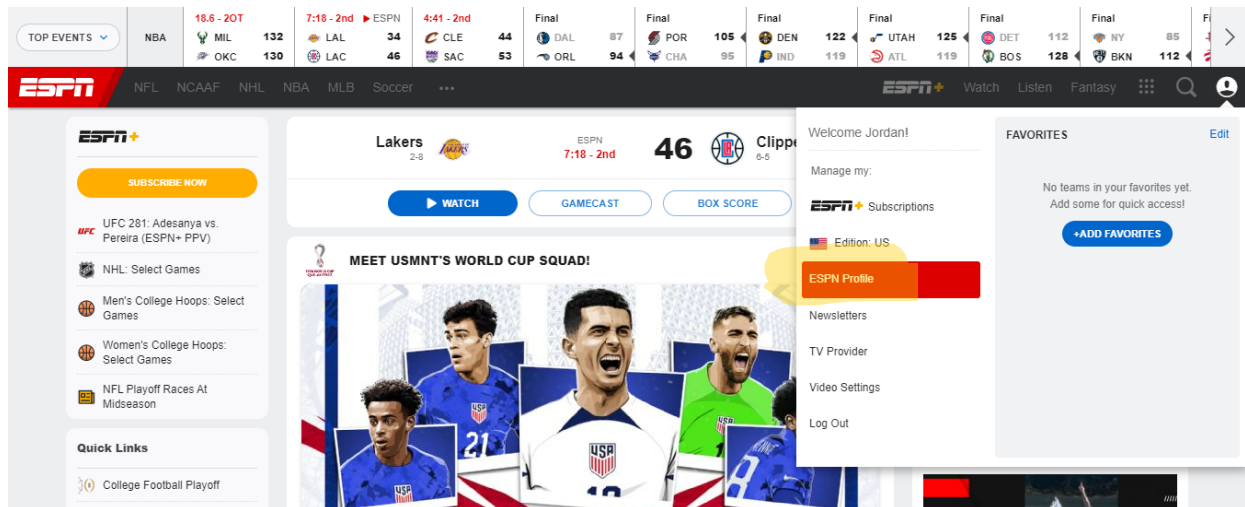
TOP EVENTS NBA

18.6 - 2OT
MIL 132
OKC 130

7:18 - 2nd ESPN
LAL 34
LAC 46

4:41 - 2nd
CLE 44
SAC 53

Final
DAL 87
ORL 94

Final
POR 105
CHA 95

Final
DEN 122
IND 119

Final
UTAH 125
ATL 119

Final
DET 112
BOS 128

Final
NY 85
BKN 112

ESPN NFL NCAAF NHL NBA MLB Soccer ••• ESPN+ Watch Listen Fantasy

ESPN+
SUBSCRIBE NOW
UFC 281: Adesanya vs. Pereira (ESPN+ PPV)
NHL: Select Games
Men's College Hoops: Select Games
Women's College Hoops: Select Games
NFL Playoff Races At Midseason

Quick Links
College Football Playoff

Lakers 2-8
ESPN
7:18 - 2nd
46
Clippe
6-5

WATCH GAMECAST BOX SCORE

MEET USMNT'S WORLD CUP SQUAD!

Welcome Jordan!
Manage my:
ESPN+ Subscriptions
Edition: US
ESPN Profile
Newsletters
TV Provider
Video Settings
Log Out

FAVORITES Edit
No teams in your favorites yet. Add some for quick access!
+ADD FAVORITES